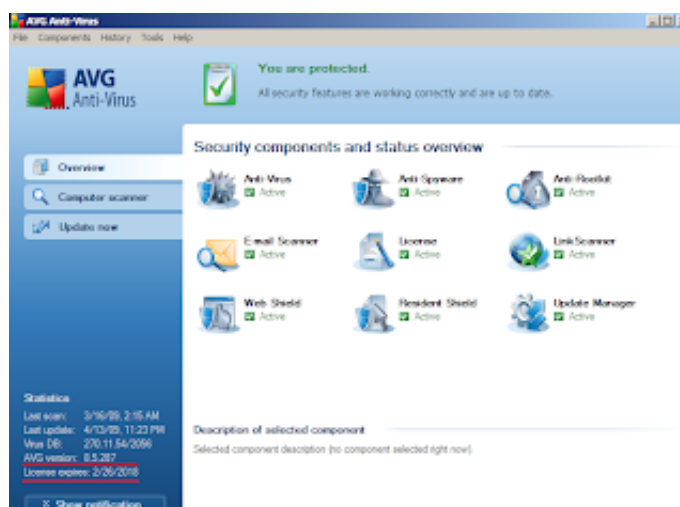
AVG Anti-Virus

File Components History Tools Help

AVG
Anti-Virus

You are protected.
All security features are working correctly and are up to date.

Overview
Computer scanner
Update now

Security components and status overview

Anti-Virus
Active

Anti-Spyware
Active

Anti-Rootkit
Active

E-mail Scanner
Active

License
Active

LinkScanner
Active

Web Shield
Active

Resident Shield
Active

Update Manager
Active

Statistics
Last scan: 3/16/09, 2:15 AM
Last update: 4/13/09, 11:23 PM
Virus DB: 270.11.54/2056
AVG version: 8.5.287
License expires: 2/26/2018

Description of selected component
Selected component description (no component selected right now).

Show notification